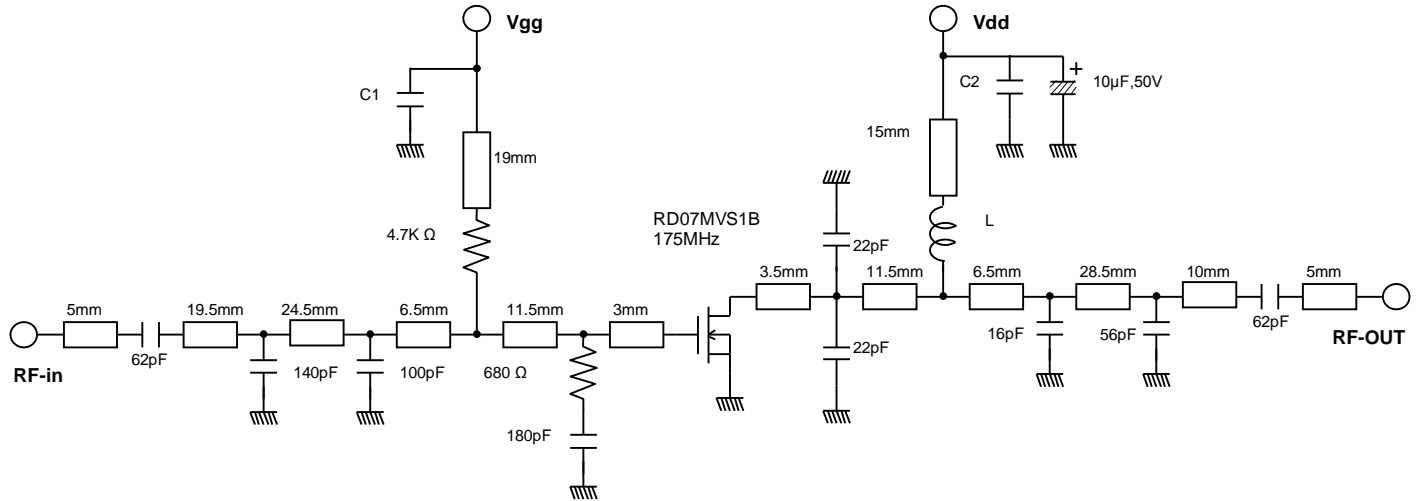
Vgg

C1

19mm

4.7K Ω

Vdd

C2

10μF,50V

15mm

L

RD07MVS1B
175MHz

22pF

22pF

5mm

62pF

19.5mm

24.5mm

140pF

6.5mm

100pF

11.5mm

680 Ω

3mm

180pF

3.5mm

11.5mm

6.5mm

16pF

28.5mm

56pF

10mm

62pF

5mm

RF-in

RF-OUT